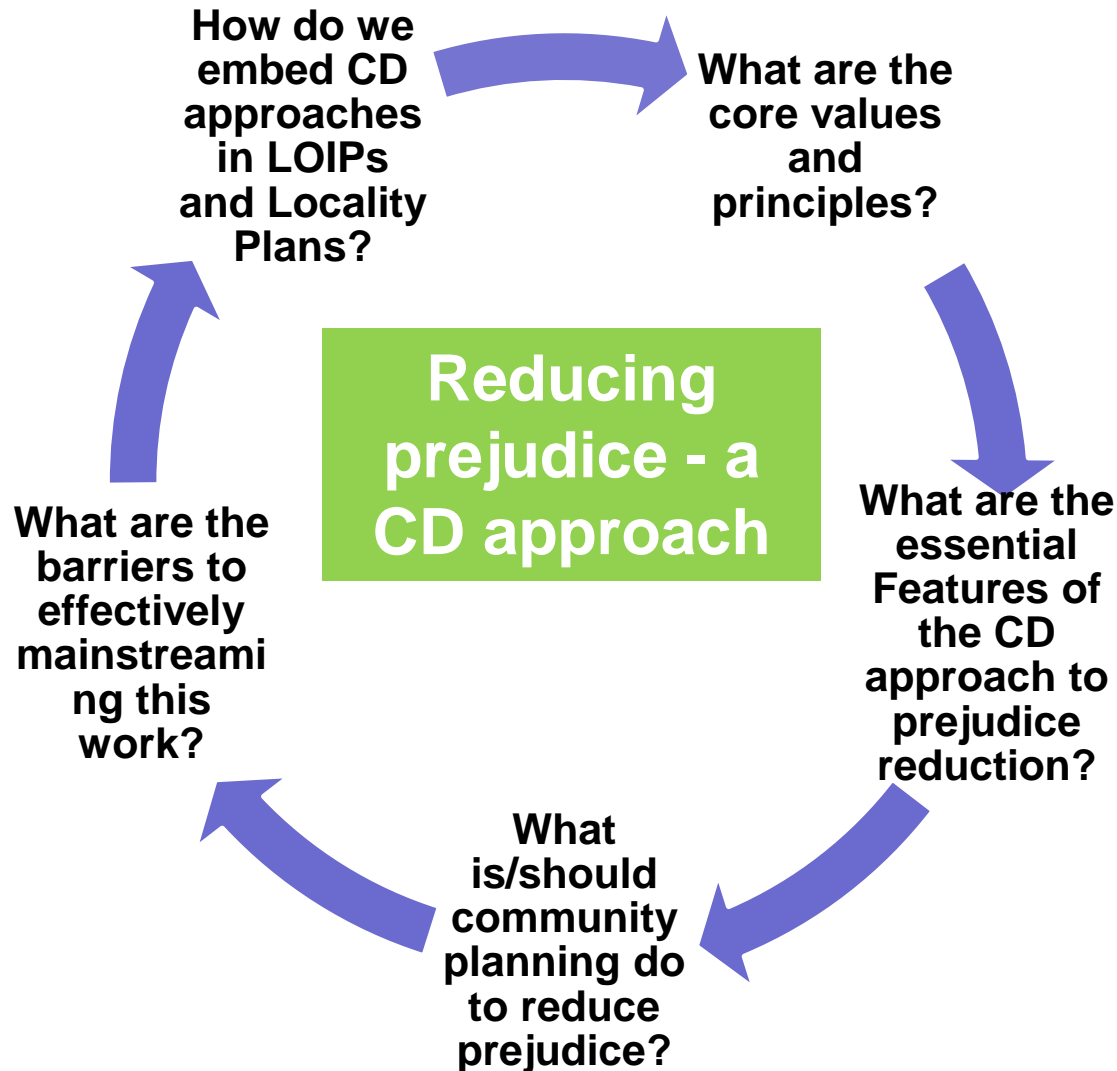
Reducing prejudice - a CD approach

What are the core values and principles?

What are the essential Features of the CD approach to prejudice reduction?

What is/should community planning do to reduce prejudice?

What are the barriers to effectively mainstreaming this work?

How do we embed CD approaches in LOIPs and Locality Plans?